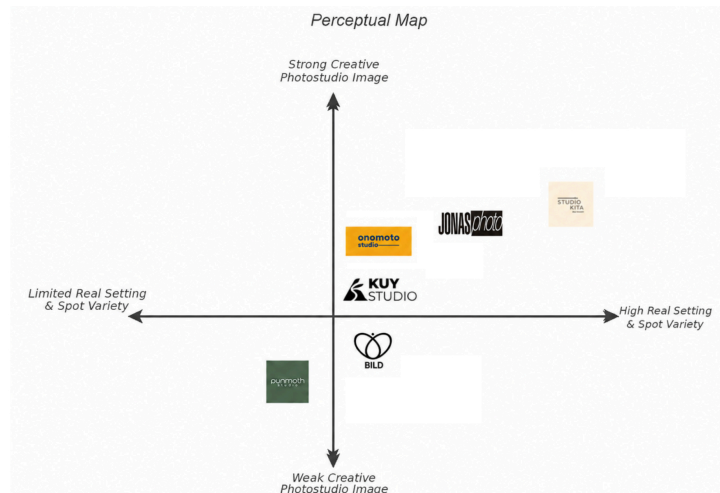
Perceptual Map

Strong Creative Photostudio Image

STUDIO KITA

JONAS photo

onomoto studio

KUY STUDIO

Limited Real Setting & Spot Variety

High Real Setting & Spot Variety

BILD

punmoth

Weak Creative Photostudio Image